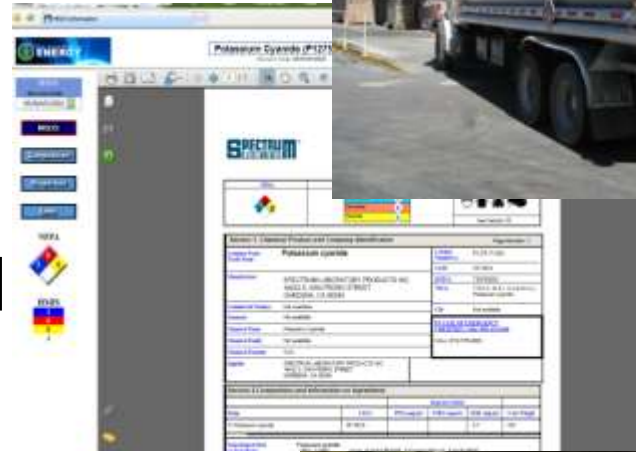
ENERGY

Potassium Cyanide (P127

MSDS

NFPA

HMIS

SPECTRUM

Section 1. Chemical Product and Company Identification

Potassium cyanide

SPECTRUM LABORATORY PRODUCTS INC.

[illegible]

Section 2. Composition and Information on Ingredients

Potassium cyanide